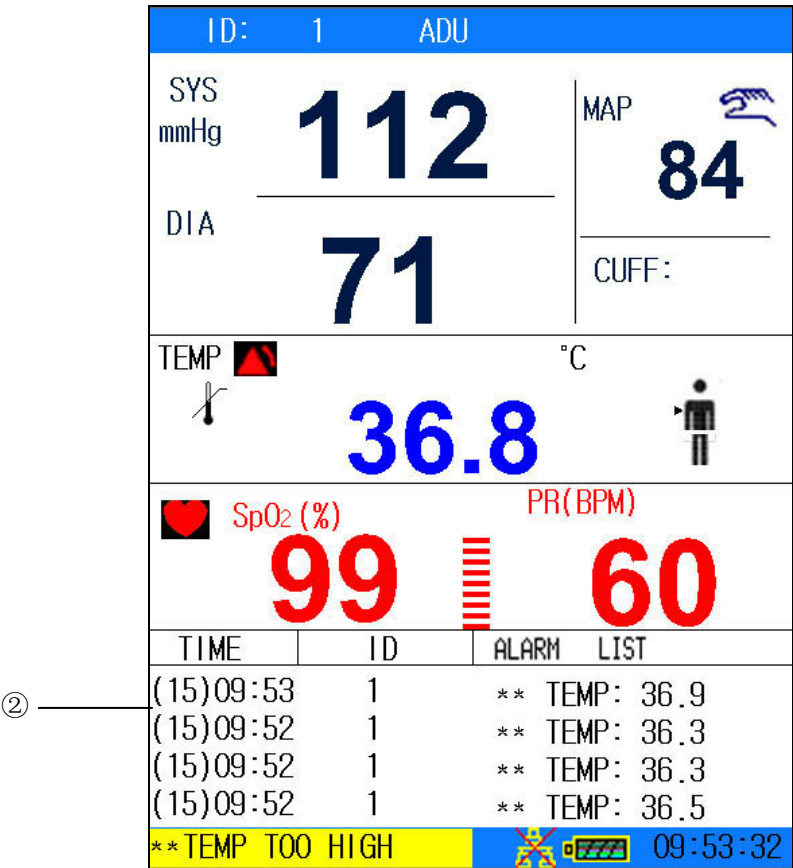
ID: 1 ADU

SYS
mmHg
112

DIA
71

MAP
84

CUFF:

TEMP
°C
36.8

$SpO_2$ (%)
99

PR(BPM)
60

| TIME | ID | ALARM LIST |
|---|---|---|
| (15)09:53 | 1 | ** TEMP: 36.9 |
| (15)09:52 | 1 | ** TEMP: 36.3 |
| (15)09:52 | 1 | ** TEMP: 36.3 |
| (15)09:52 | 1 | ** TEMP: 36.5 |

②

**TEMP TOO HIGH
09:53:32